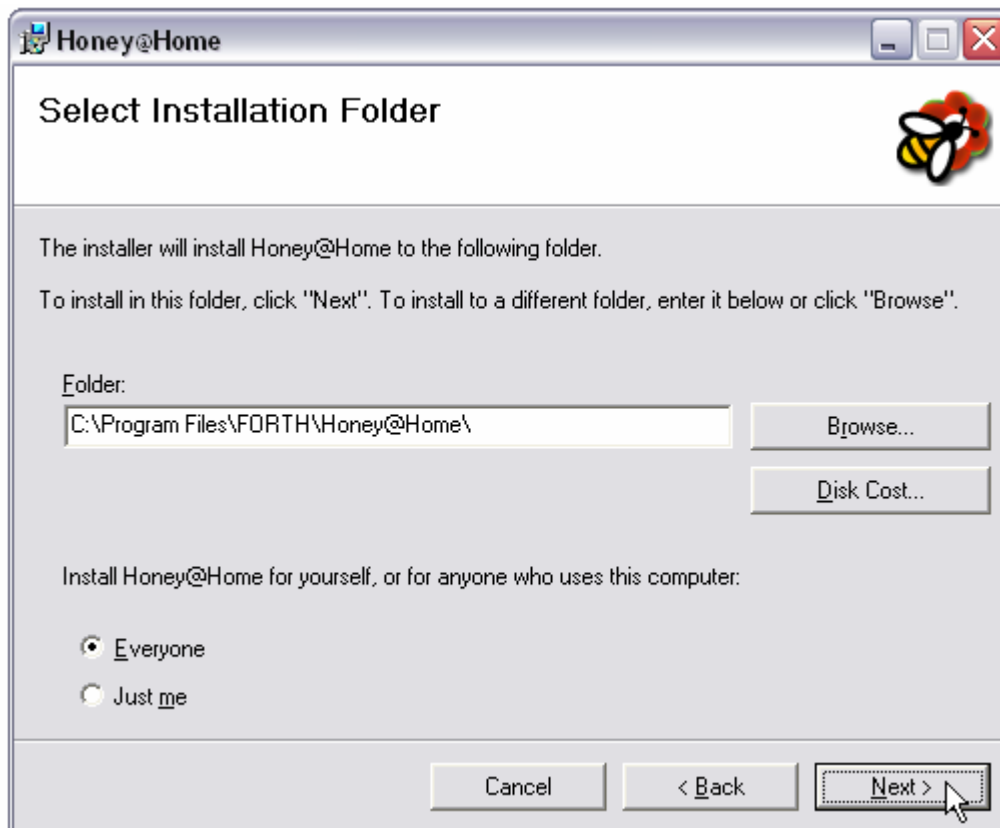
Honey@Home

Select Installation Folder

The installer will install Honey@Home to the following folder.

To install in this folder, click "Next". To install to a different folder, enter it below or click "Browse".

Folder:

C:\Program Files\FORTH\Honey@Home\

Browse...

Disk Cost...

Install Honey@Home for yourself, or for anyone who uses this computer:

Everyone

Just me

Cancel

< Back

Next >